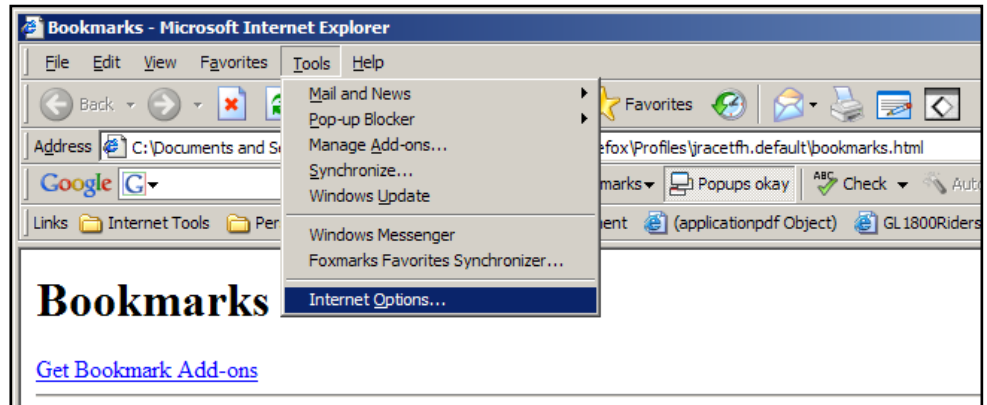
Bookmarks - Microsoft Internet Explorer

File Edit View Favorites Tools Help

Back

Favorites

Address C:\Documents and Se efox\Profiles\jracetfh.default\bookmarks.html

Google G

marks Popups okay Check Auto

Links Internet Tools Per ment (applicationpdf Object) GL1800Riders

Mail and News
Pop-up Blocker
Manage Add-ons...
Synchronize...
Windows Update
Windows Messenger
Foxmarks Favorites Synchronizer...
Internet Options...

Bookmarks

Get Bookmark Add-ons